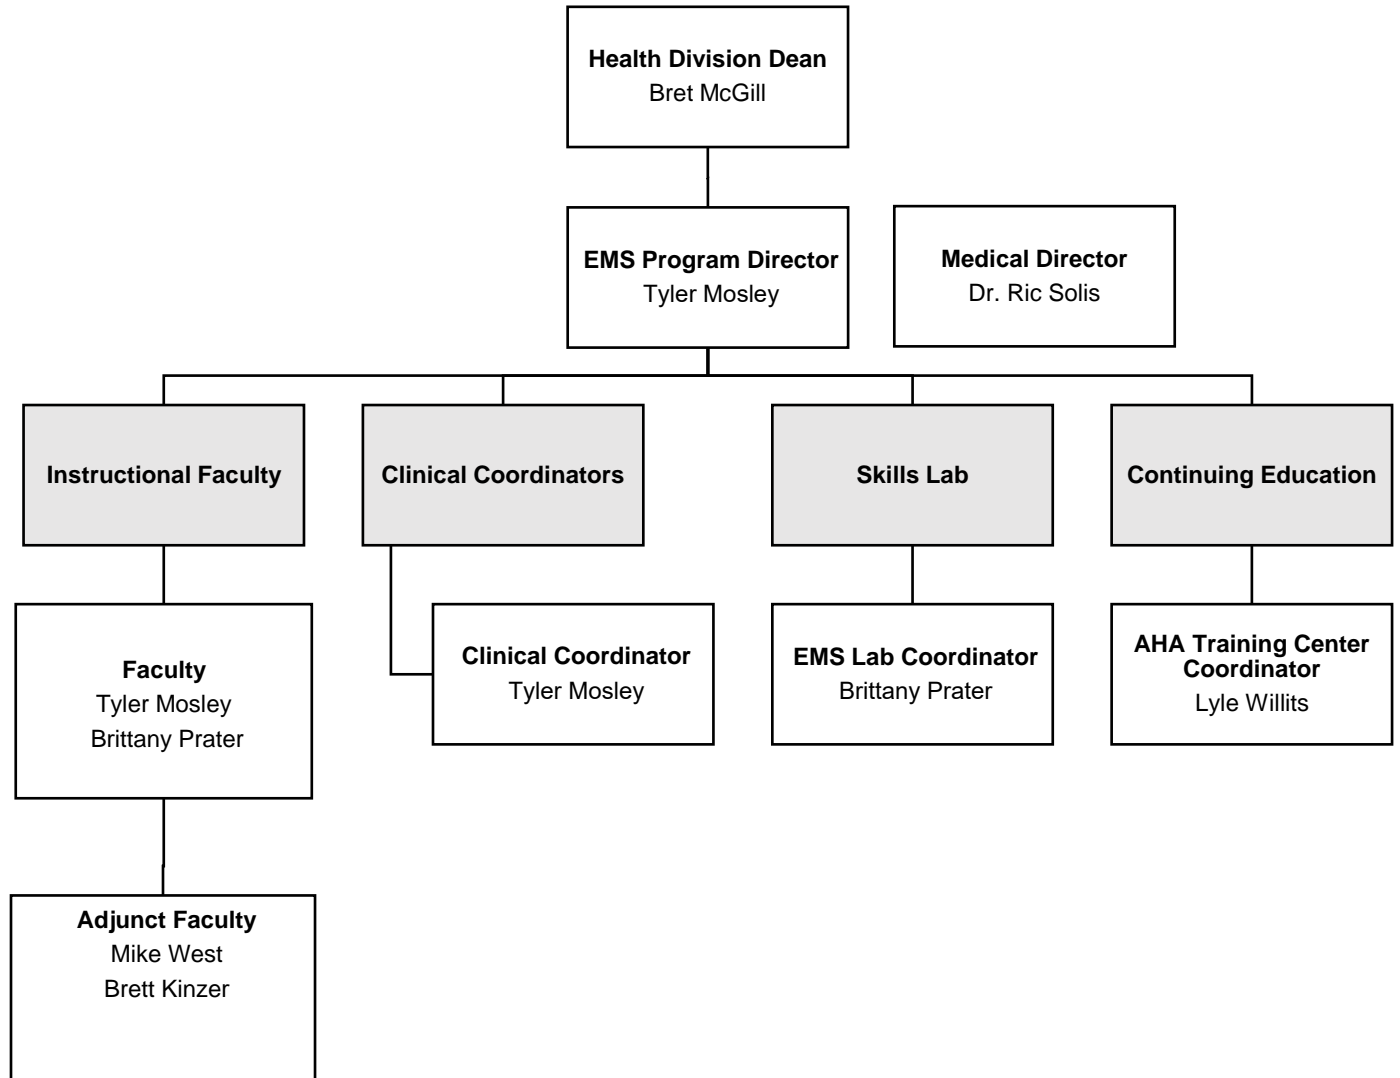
Health Division Dean
Bret McGill

EMS Program Director
Tyler Mosley

Medical Director
Dr. Ric Solis

Instructional Faculty

Clinical Coordinators

Skills Lab

Continuing Education

Faculty
Tyler Mosley
Brittany Prater

Clinical Coordinator
Tyler Mosley

EMS Lab Coordinator
Brittany Prater

AHA Training Center Coordinator
Lyle Willits

Adjunct Faculty
Mike West
Brett Kinzer